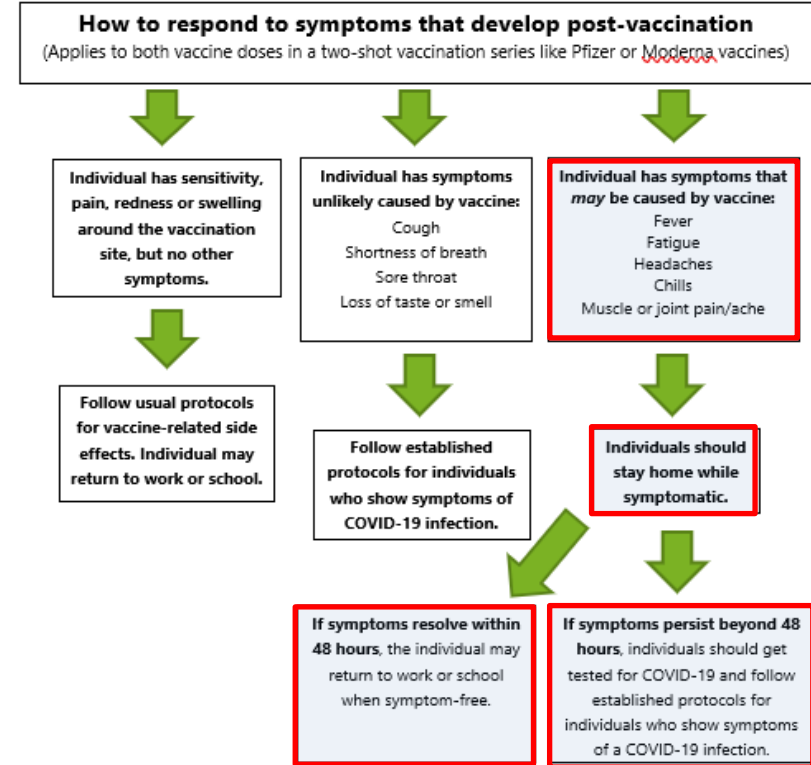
How to respond to symptoms that develop post-vaccination
(Applies to both vaccine doses in a two-shot vaccination series like Pfizer or Moderna vaccines)

Individual has sensitivity, pain, redness or swelling around the vaccination site, but no other symptoms.

Follow usual protocols for vaccine-related side effects. Individual may return to work or school.

Individual has symptoms unlikely caused by vaccine:
Cough
Shortness of breath
Sore throat
Loss of taste or smell

Follow established protocols for individuals who show symptoms of COVID-19 infection.

Individual has symptoms that *may* be caused by vaccine:
Fever
Fatigue
Headaches
Chills
Muscle or joint pain/ache

Individuals should stay home while symptomatic.

**If symptoms resolve within 48 hours**, the individual may return to work or school when symptom-free.

**If symptoms persist beyond 48 hours**, individuals should get tested for COVID-19 and follow established protocols for individuals who show symptoms of a COVID-19 infection.